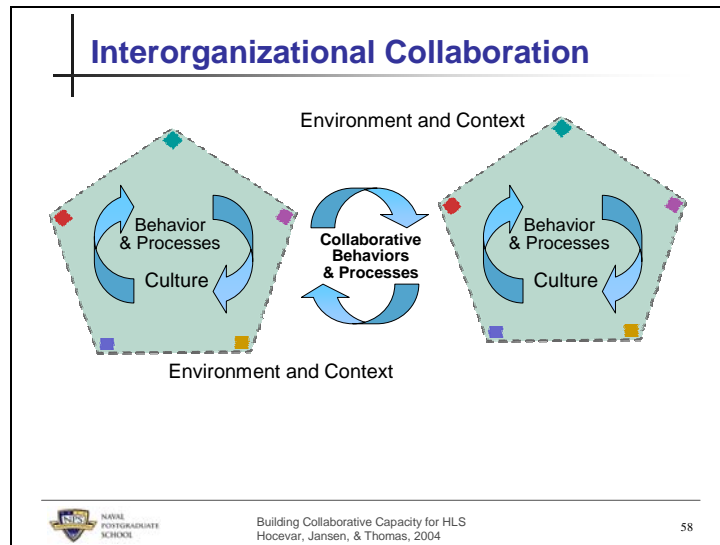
Interorganizational Collaboration

Environment and Context

Behavior & Processes

Culture

Collaborative Behaviors & Processes

Behavior & Processes

Culture

Environment and Context

NPS

NAVAL POSTGRADUATE SCHOOL

Building Collaborative Capacity for HLS
Hocevar, Jansen, & Thomas, 2004

58